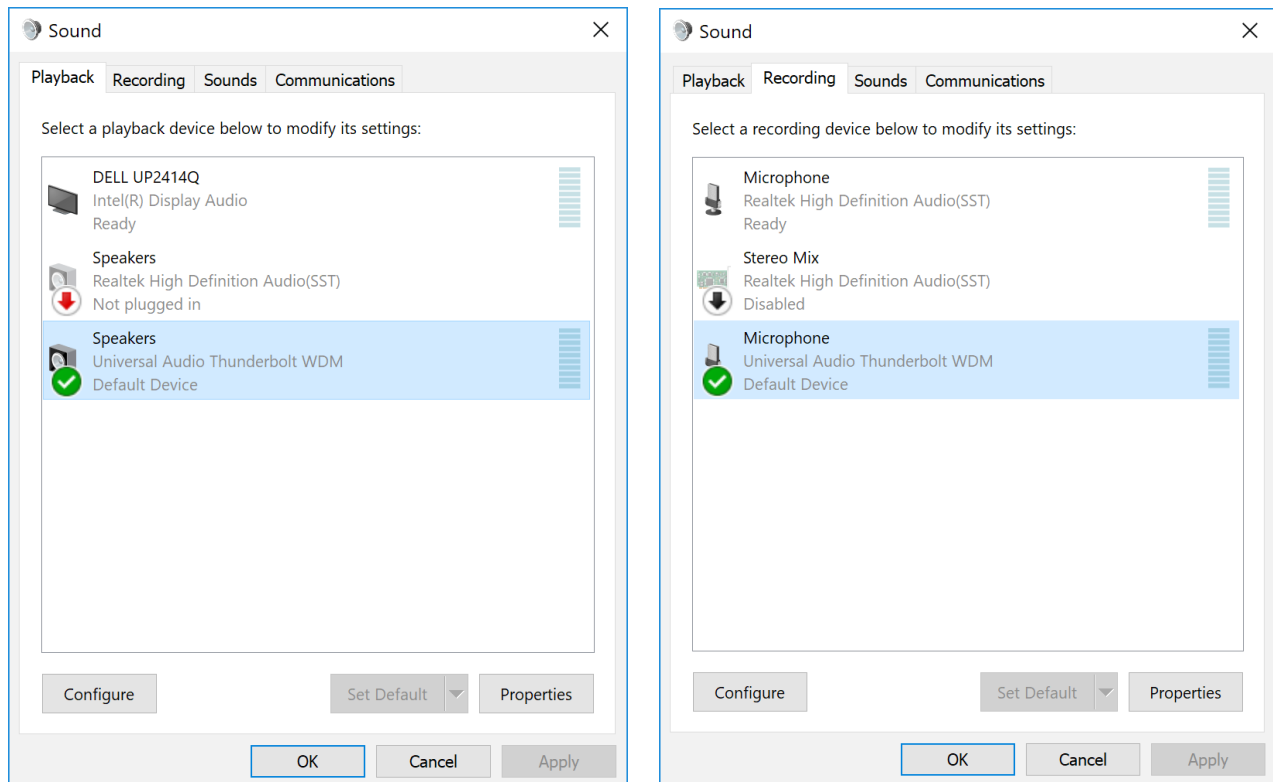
Sound

Playback Recording Sounds Communications

Select a playback device below to modify its settings:

DELL UP2414Q
Intel(R) Display Audio
Ready

Speakers
Realtek High Definition Audio(SST)
Not plugged in

Speakers
Universal Audio Thunderbolt WDM
Default Device

Configure

Set Default

Properties

OK Cancel Apply

Sound

Playback Recording Sounds Communications

Select a recording device below to modify its settings:

Microphone
Realtek High Definition Audio(SST)
Ready

Stereo Mix
Realtek High Definition Audio(SST)
Disabled

Microphone
Universal Audio Thunderbolt WDM
Default Device

Configure

Set Default

Properties

OK Cancel Apply